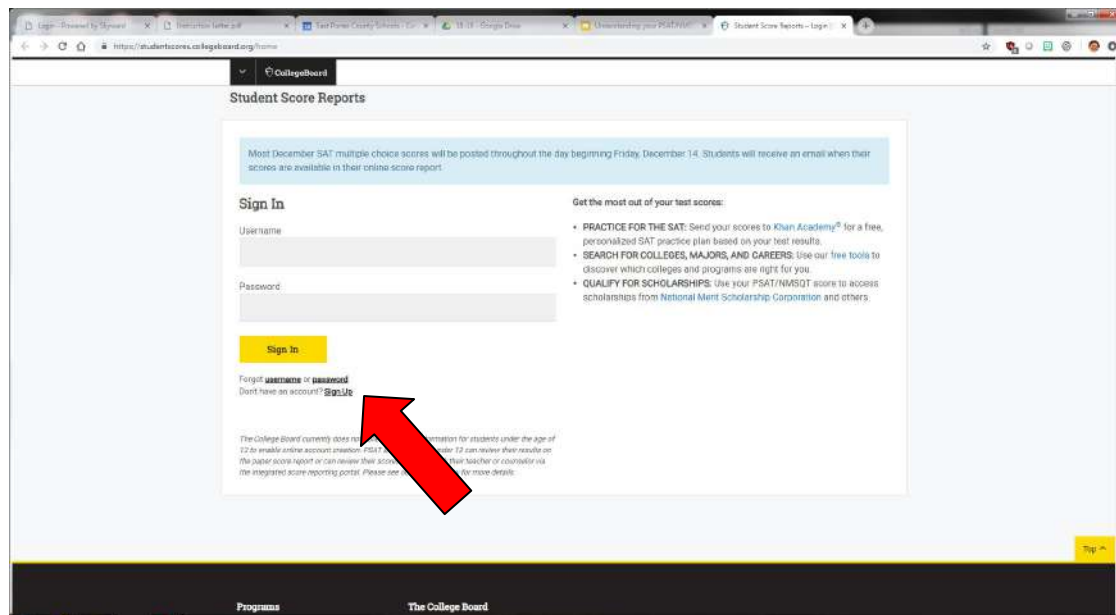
Login - Powered by Skyward | Instruction letter.pdf | Fort Bend County Schools | 18-19 - Google Drive | Understanding your PSAT/NMSQT | Student Score Reports – Login

https://studentscores.collegeboard.org/home

CollegeBoard

Student Score Reports

Most December SAT multiple choice scores will be posted throughout the day beginning Friday, December 14. Students will receive an email when their scores are available in their online score report.

Sign In

Username

Password

Sign In

Forgot username or password

Don't have an account? Sign Up

The College Board currently does not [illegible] information for students under the age of 13 to enable online account creation. PSAT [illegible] under 13 can review their results on the paper score report or can review their score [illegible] their teacher or counselor via the integrated score reporting portal. Please see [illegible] for more details.

Get the most out of your test scores:

• PRACTICE FOR THE SAT: Send your scores to Khan Academy® for a free, personalized SAT practice plan based on your test results.

• SEARCH FOR COLLEGES, MAJORS, AND CAREERS: Use our free tools to discover which colleges and programs are right for you.

• QUALIFY FOR SCHOLARSHIPS: Use your PSAT/NMSQT score to access scholarships from National Merit Scholarship Corporation and others.

Top ^

Programs

The College Board